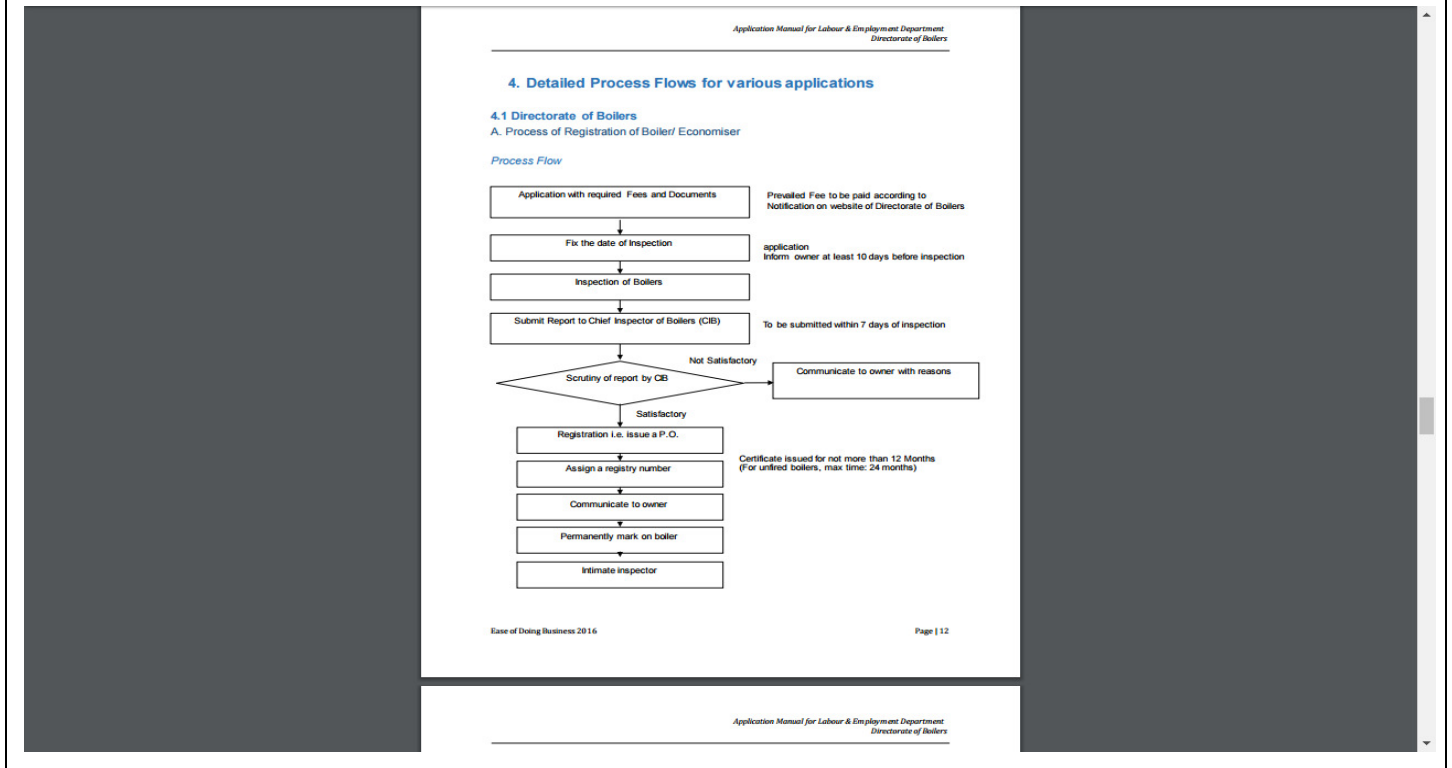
Application Manual for Labour & Employment Department
Directorate of Boilers

4. Detailed Process Flows for various applications

4.1 Directorate of Boilers
A. Process of Registration of Boiler/ Economiser

Process Flow

Application with required Fees and Documents

Prevailed Fee to be paid according to Notification on website of Directorate of Boilers

Fix the date of Inspection

application
Inform owner at least 10 days before inspection

Inspection of Boilers

Submit Report to Chief Inspector of Boilers (CIB)

To be submitted within 7 days of inspection

Not Satisfactory

Scrutiny of report by CIB

Communicate to owner with reasons

Satisfactory

Registration i.e. issue a P.O.

Certificate issued for not more than 12 Months
(For unfired boilers, max time: 24 months)

Assign a registry number

Communicate to owner

Permanently mark on boiler

Intimate inspector

Ease of Doing Business 2016

Page | 12

Application Manual for Labour & Employment Department
Directorate of Boilers